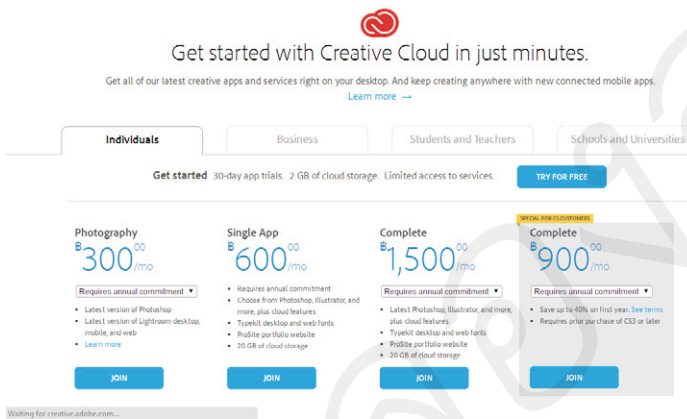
Get started with Creative Cloud in just minutes.

Get all of our latest creative apps and services right on your desktop. And keep creating anywhere with new connected mobile apps.

Learn more →

Individuals | Business | Students and Teachers | Schools and Universities

Get started 30-day app trials. 2 GB of cloud storage. Limited access to services.

TRY FOR FREE

Photography
฿300$^{00}$/mo
Requires annual commitment ▾
- Latest version of Photoshop
- Latest version of Lightroom desktop, mobile, and web
- Learn more
JOIN

Single App
฿600$^{00}$/mo
Requires annual commitment ▾
- Requires annual commitment
- Choose from Photoshop, Illustrator, and more, plus cloud features
- Typekit desktop and web fonts
- ProSite portfolio website
- 20 GB of cloud storage
JOIN

Complete
฿1,500$^{00}$/mo
Requires annual commitment ▾
- Latest Photoshop, Illustrator, and more, plus cloud features
- Typekit desktop and web fonts
- ProSite portfolio website
- 20 GB of cloud storage
JOIN

SPECIAL FOR CS CUSTOMERS
Complete
฿900$^{00}$/mo
Requires annual commitment ▾
- Save up to 40% on first year. See terms
- Requires prior purchase of CS3 or later
JOIN

Waiting for creative.adobe.com...